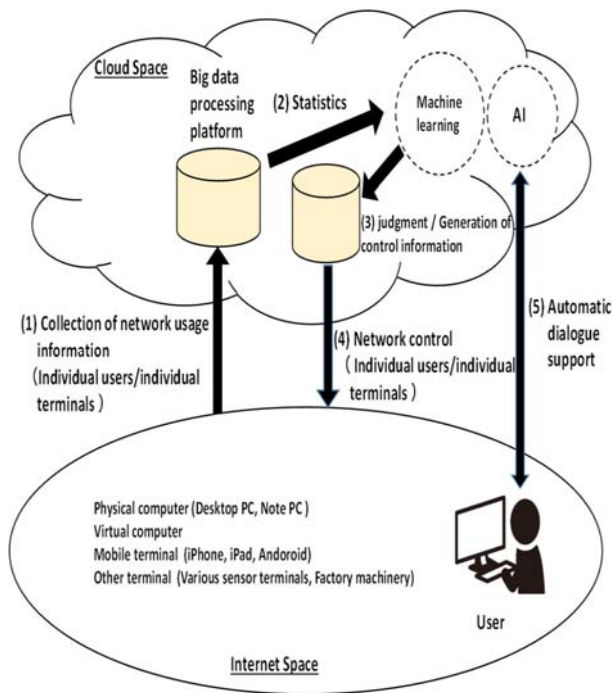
Cloud Space

Big data processing platform

(2) Statistics

Machine learning

AI

(3) judgment / Generation of control information

(1) Collection of network usage information (Individual users/individual terminals)

(4) Network control (Individual users/individual terminals)

(5) Automatic dialogue support

Physical computer (Desktop PC, Note PC)
Virtual computer
Mobile terminal (iPhone, iPad, Andoroid)
Other terminal (Various sensor terminals, Factory machinery)

User

Internet Space